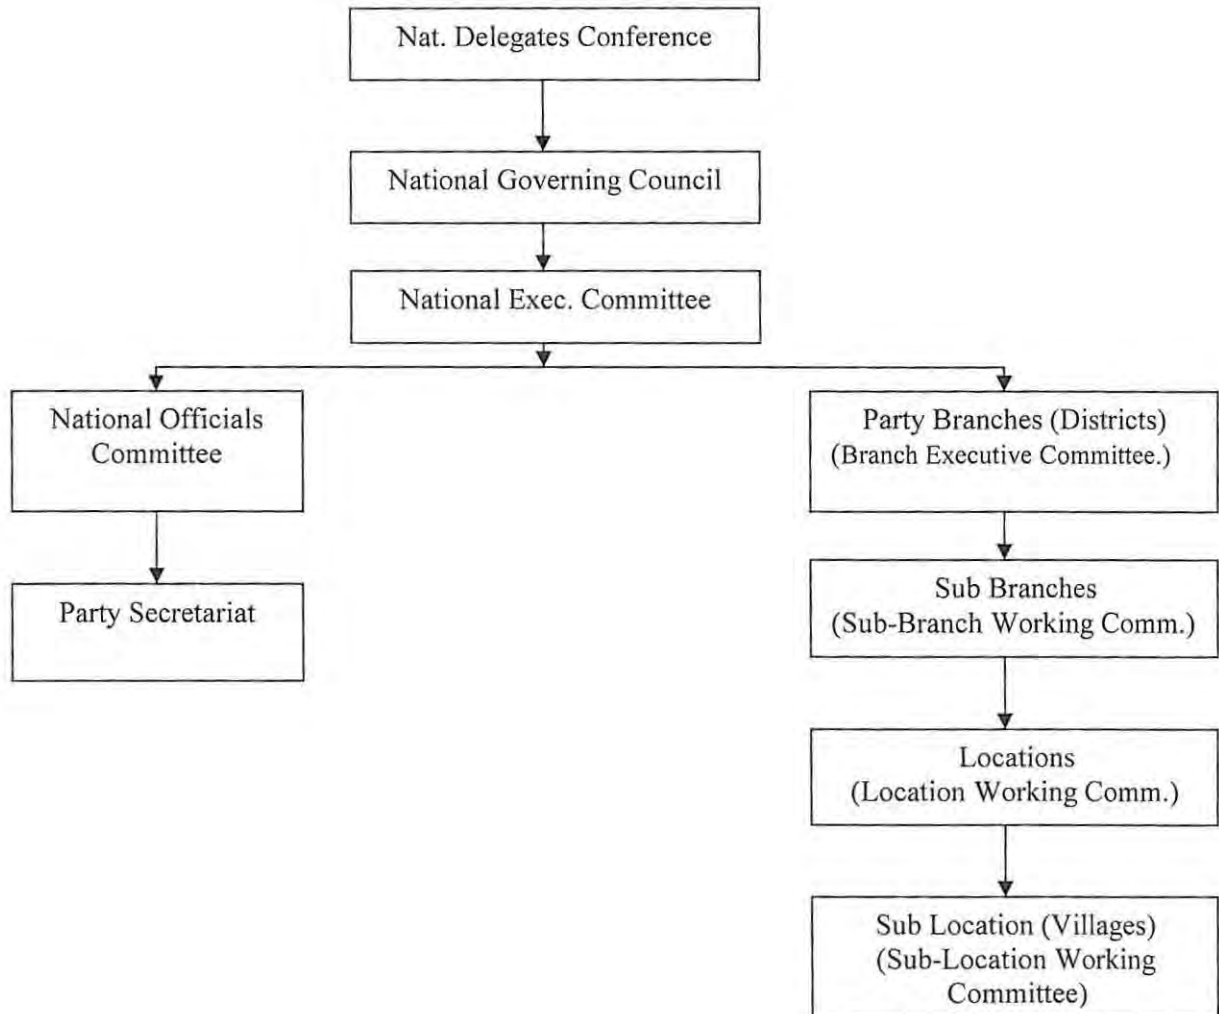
Nat. Delegates Conference

National Governing Council

National Exec. Committee

National Officials Committee

Party Secretariat

Party Branches (Districts)
(Branch Executive Committee.)

Sub Branches
(Sub-Branch Working Comm.)

Locations
(Location Working Comm.)

Sub Location (Villages)
(Sub-Location Working Committee)